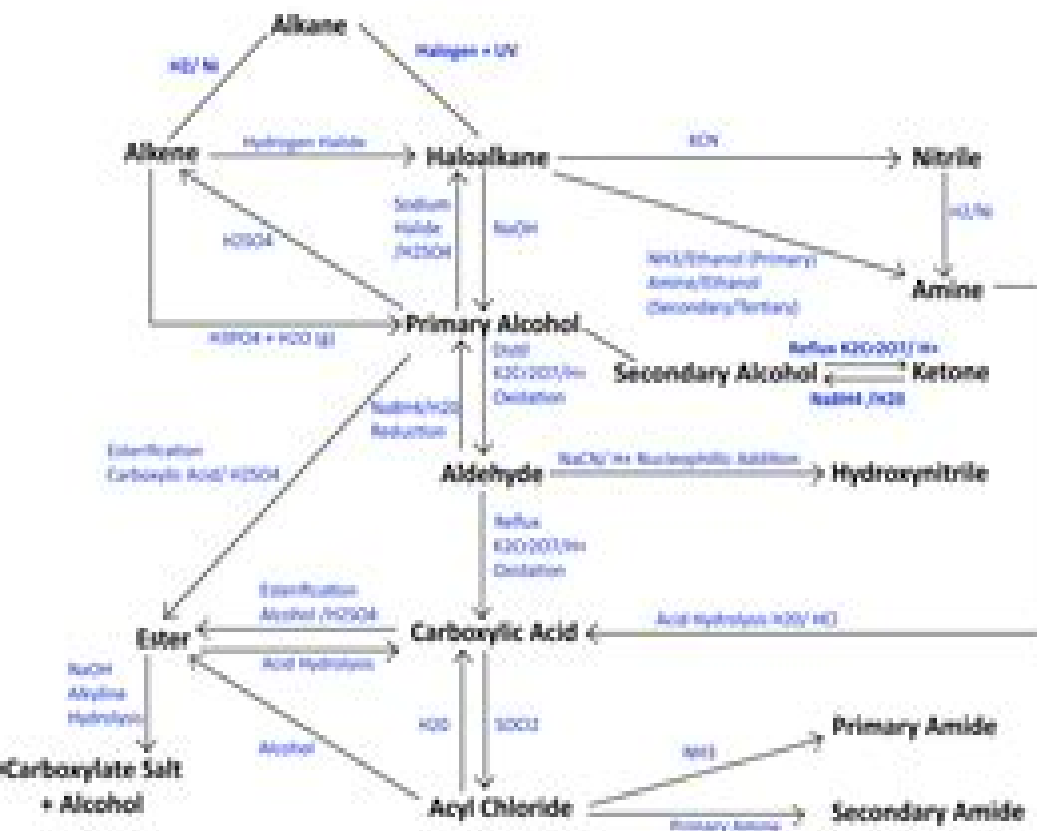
Alkane

H2/ Ni

Halogen + UV

Alkene

Hydrogen Halide

Haloalkane

KCN

Nitrile

H2/Ni

Sodium Halide /H2SO4

NaOH

H2SO4

NH3/Ethanol (Primary) Amine/Ethanol (Secondary/Tertiary)

Amine

H3PO4 + H2O (g)

Primary Alcohol

Distil K2Cr2O7/H+ Oxidation

Reflux K2Cr2O7/ H+

Secondary Alcohol

Ketone

NaBH4 /H2O

NaBH4/H2O Reduction

Esterification Carboxylic Acid/ H2SO4

Aldehyde

NaCN/ H+ Nucleophilic Addition

Hydroxynitrile

Reflux K2Cr2O7/H+ Oxidation

Esterification Alcohol /H2SO4

Ester

Carboxylic Acid

Acid Hydrolysis H2O/ HCl

Acid Hydrolysis

NaOH Alkaline Hydrolysis

H2O

SOCl2

Primary Amide

Alcohol

NH3

Carboxylate Salt + Alcohol

Acyl Chloride

Primary Amine

Secondary Amide